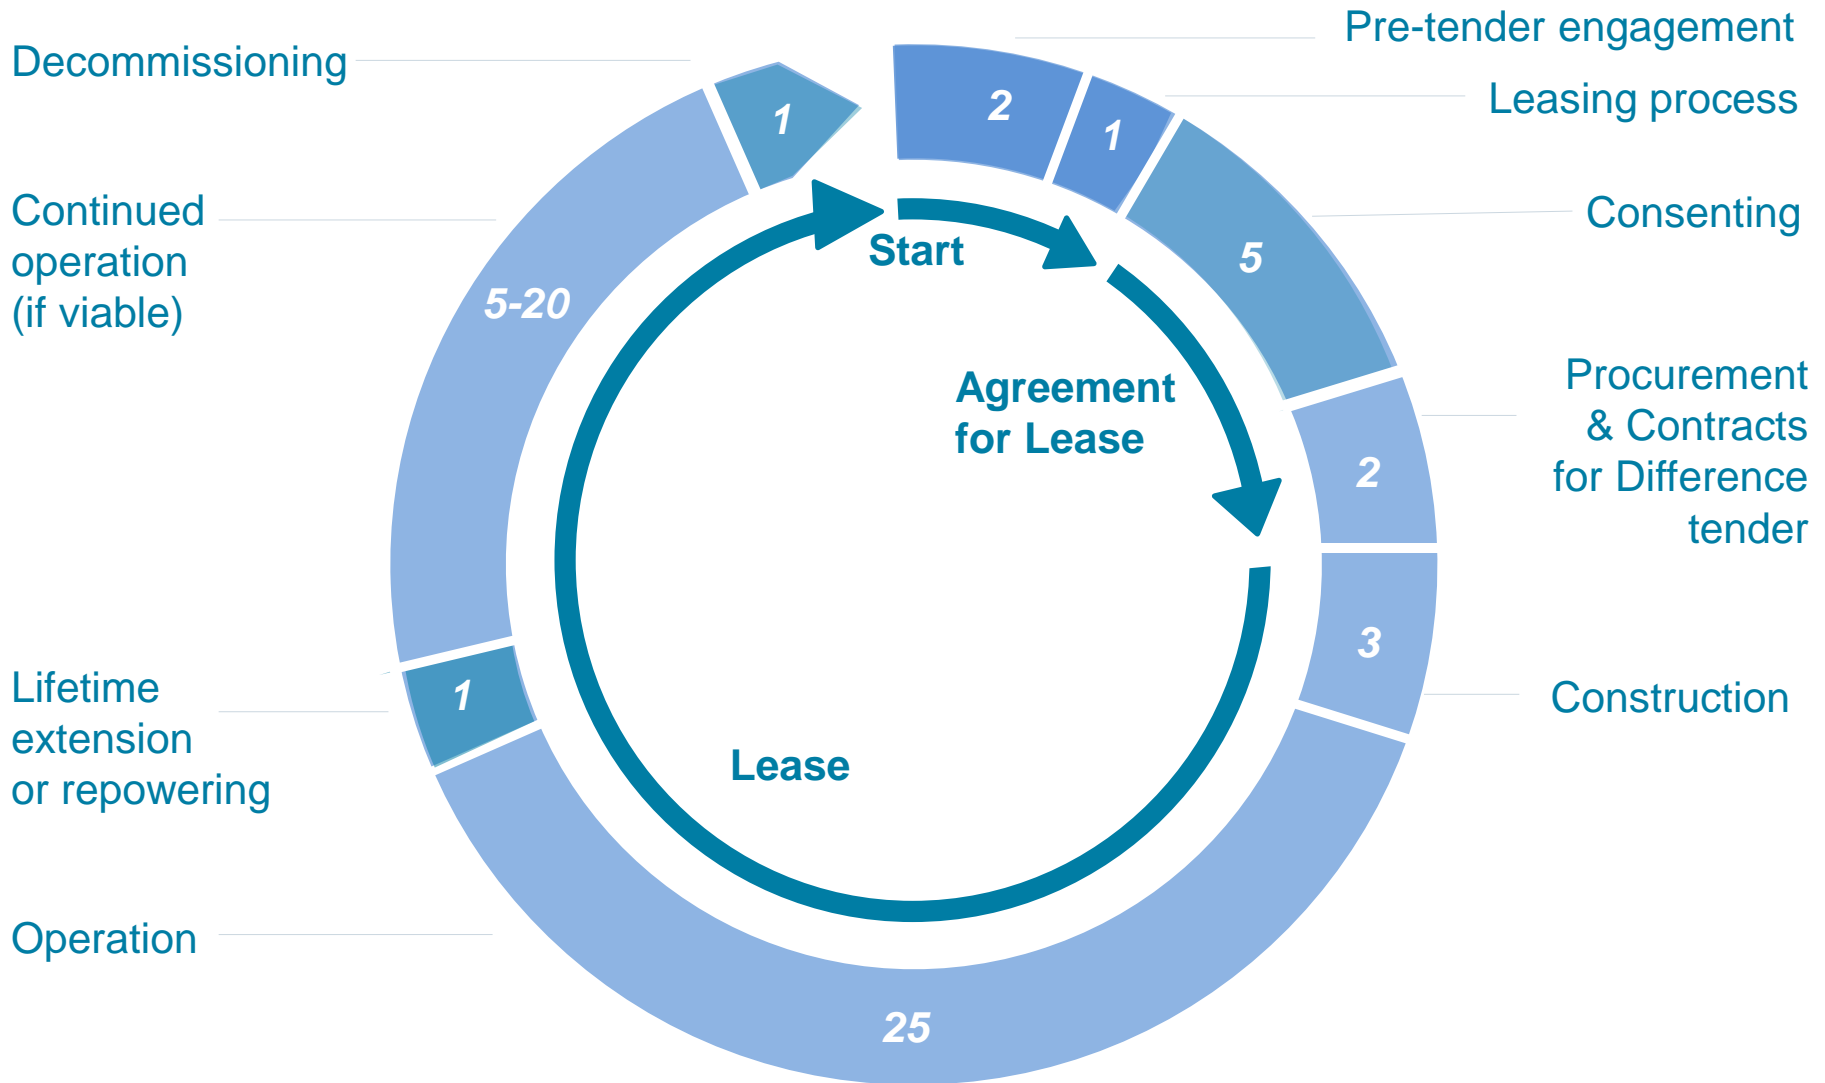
Pre-tender engagement

Leasing process

Decommissioning

Consenting

Continued operation (if viable)

Procurement & Contracts for Difference tender

Construction

Lifetime extension or repowering

Operation

1

2

1

5

5-20

Start

Agreement for Lease

2

3

1

Lease

25